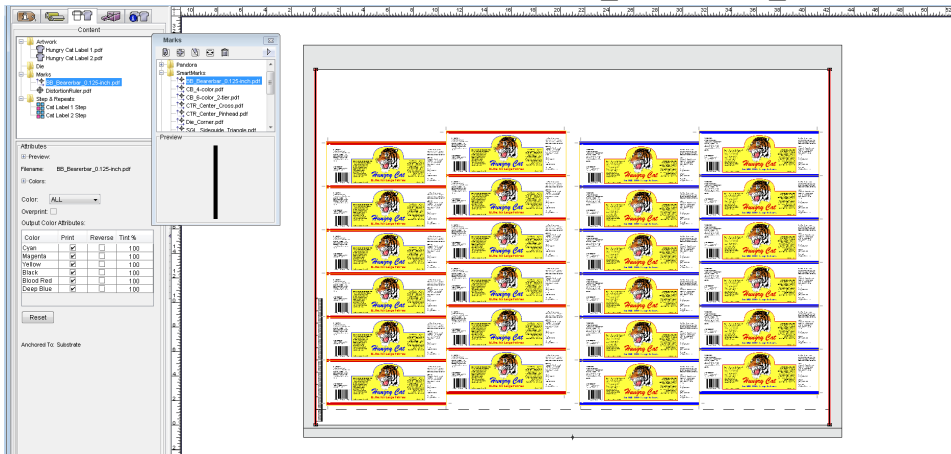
Content

Artwork
Hungry Cat Label 1.pdf
Hungry Cat Label 2.pdf
Die
Marks
BB_Bearerbar_0.125-inch.pdf
DistortionRuler.pdf
Step & Repeats
Cat Label 1 Step
Cat Label 2 Step

Marks
Pandora
SmartMarks
BB_Bearerbar_0.125-inch.pdf
CB_4-color.pdf
CB_6-color_2-tier.pdf
CTR_Center_Cross.pdf
CTR_Center_Pinhead.pdf
Die_Corner.pdf
SQL_Sideguide_Triangle.pdf

Preview

Attributes
Preview:
Filename: BB_Bearerbar_0.125-inch.pdf
Colors:
Color: ALL
Overprint:
Output Color Attributes:

| Color | Print | Reverse | Tint % |
|---|---|---|---|
| Cyan | ✔ | | 100 |
| Magenta | ✔ | | 100 |
| Yellow | ✔ | | 100 |
| Black | ✔ | | 100 |
| Blood Red | ✔ | | 100 |
| Deep Blue | ✔ | | 100 |

Reset

Anchored To: Substrate

Hungry Cat

10 12 14 16 18 20 22 24 26 28 30 32 34 36 38 40 42 44 46